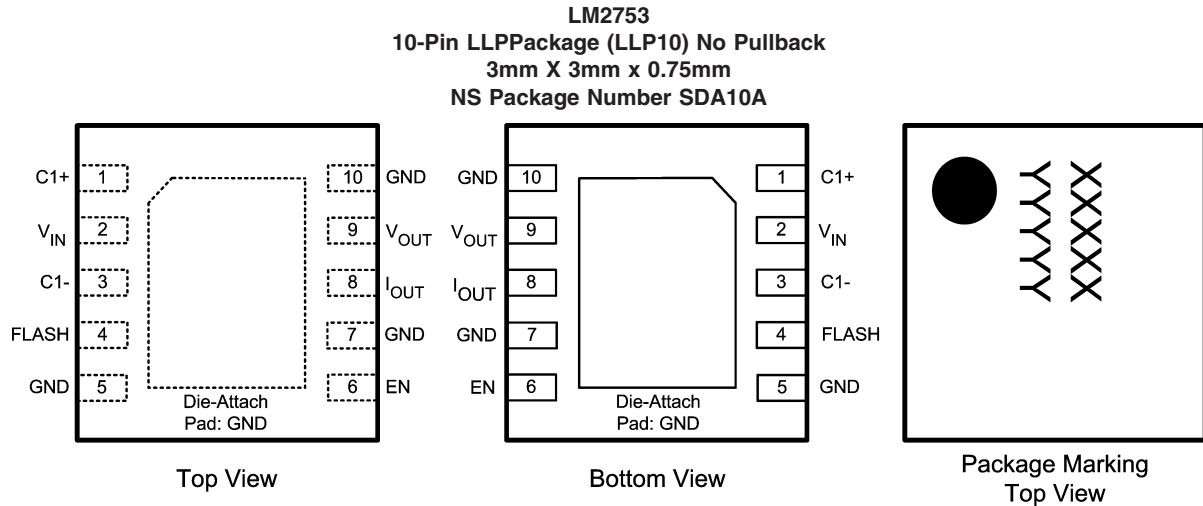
LM2753
10-Pin LLPPackage (LLP10) No Pullback
3mm X 3mm x 0.75mm
NS Package Number SDA10A

C1+ 1
$V_{IN}$ 2
C1- 3
FLASH 4
GND 5
10 GND
9 $V_{OUT}$
8 $I_{OUT}$
7 GND
6 EN
Die-Attach Pad: GND

Top View

GND 10
$V_{OUT}$ 9
$I_{OUT}$ 8
GND 7
EN 6
1 C1+
2 $V_{IN}$
3 C1-
4 FLASH
5 GND
Die-Attach Pad: GND

Bottom View

Package Marking
Top View